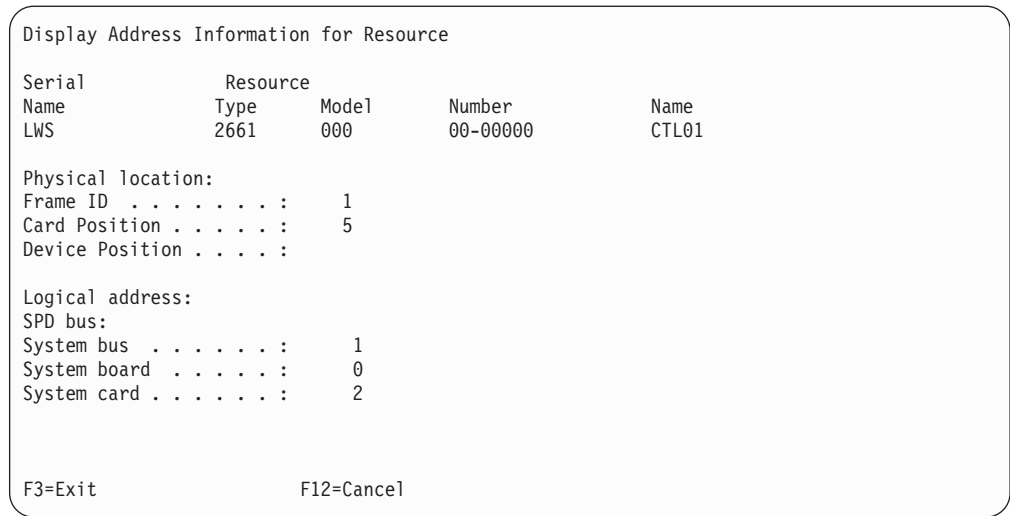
Display Address Information for Resource

| Name | Type | Model | Serial Number | Resource Name |
|---|---|---|---|---|
| LWS | 2661 | 000 | 00-00000 | CTL01 |

Physical location:
Frame ID . . . . . . . : 1
Card Position . . . . . : 5
Device Position . . . . :

Logical address:
SPD bus:
System bus . . . . . . : 1
System board . . . . . : 0
System card . . . . . . : 2

F3=Exit F12=Cancel